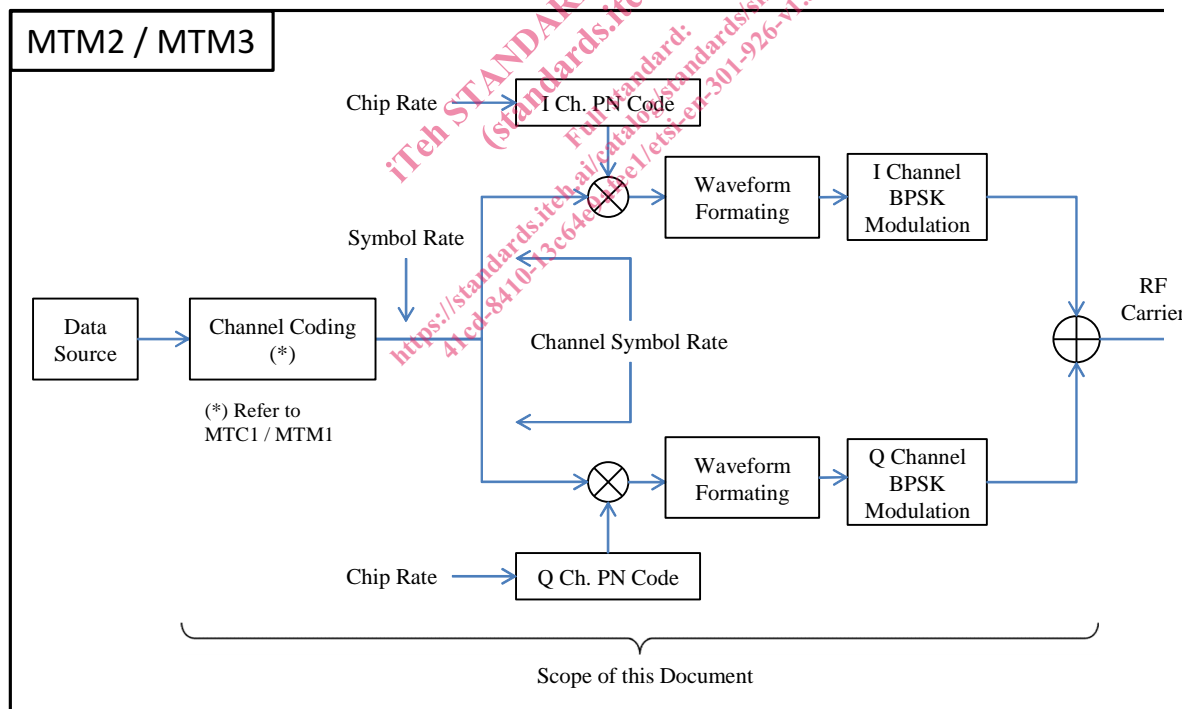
MTM2 / MTM3

Chip Rate

I Ch. PN Code

Waveform Formating

I Channel BPSK Modulation

Symbol Rate

Data Source

Channel Coding (*)

Channel Symbol Rate

RF Carrier

(*) Refer to MTC1 / MTM1

Waveform Formating

Q Channel BPSK Modulation

Chip Rate

Q Ch. PN Code

Scope of this Document

iTeh STANDARD (standards.iteh.ai) Full standard: https://standards.iteh.ai/catalog/standards/sist/41cd-8410-13c64e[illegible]e1/etsi-en-301-926-v1.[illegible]